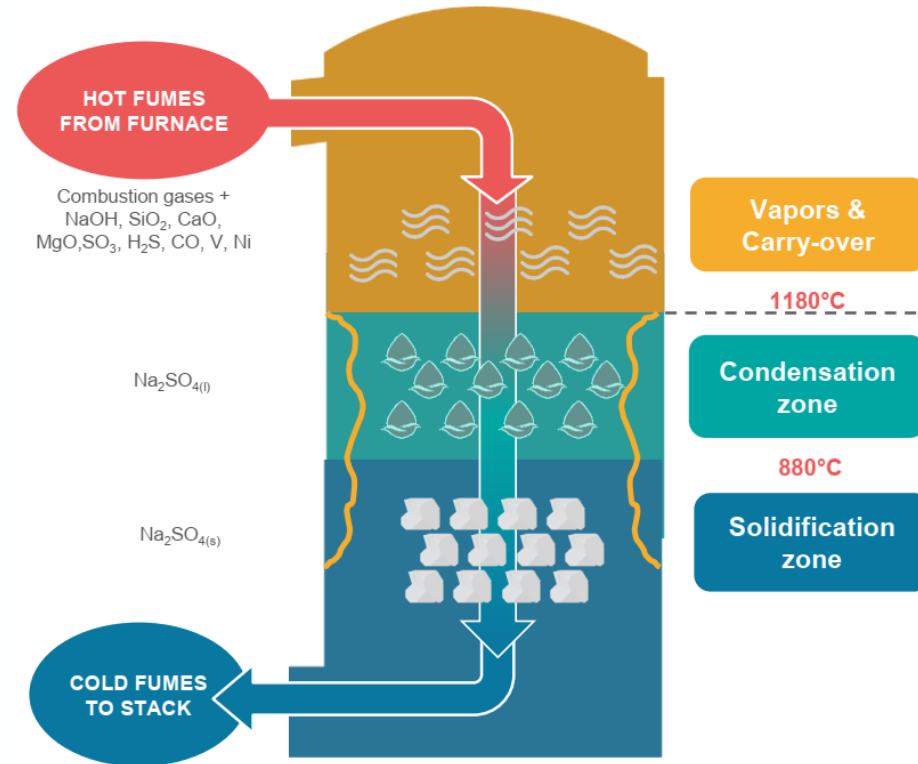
HOT FUMES FROM FURNACE

Combustion gases + NaOH, $SiO_2$, CaO, MgO,$SO_3$, $H_2S$, CO, V, Ni

Vapors & Carry-over

1180°C

$Na_2SO_{4(l)}$

Condensation zone

880°C

$Na_2SO_{4(s)}$

Solidification zone

COLD FUMES TO STACK